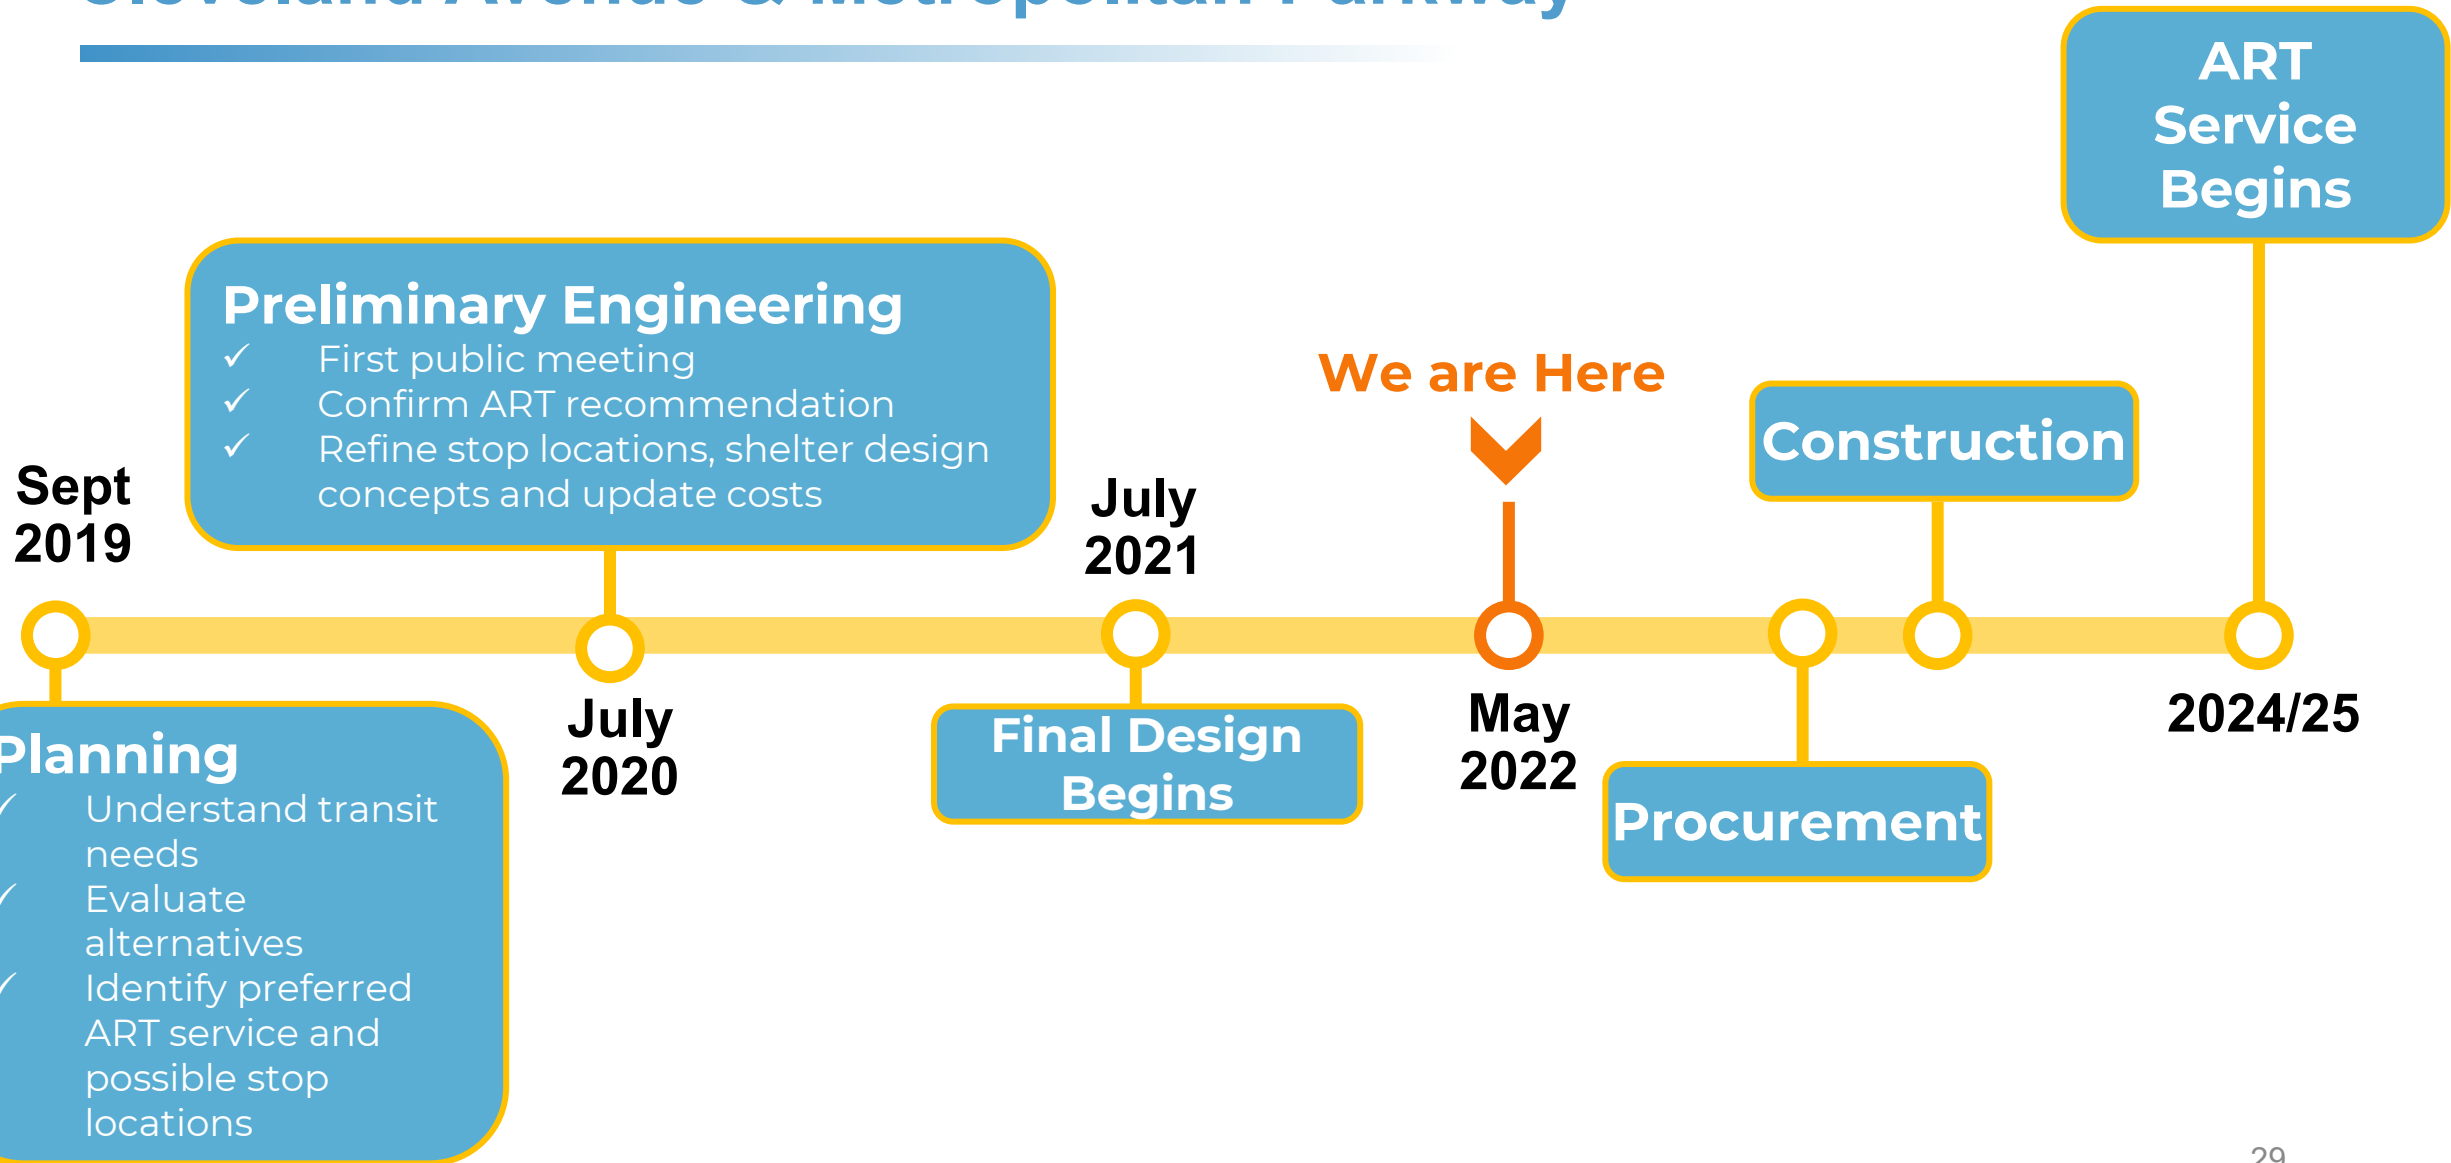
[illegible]

ART Service Begins

Preliminary Engineering
✓ First public meeting
✓ Confirm ART recommendation
✓ Refine stop locations, shelter design concepts and update costs

We are Here

Construction

Sept 2019

July 2021

Planning
✓ Understand transit needs
✓ Evaluate alternatives
✓ Identify preferred ART service and possible stop locations

July 2020

Final Design Begins

May 2022

Procurement

2024/25

29